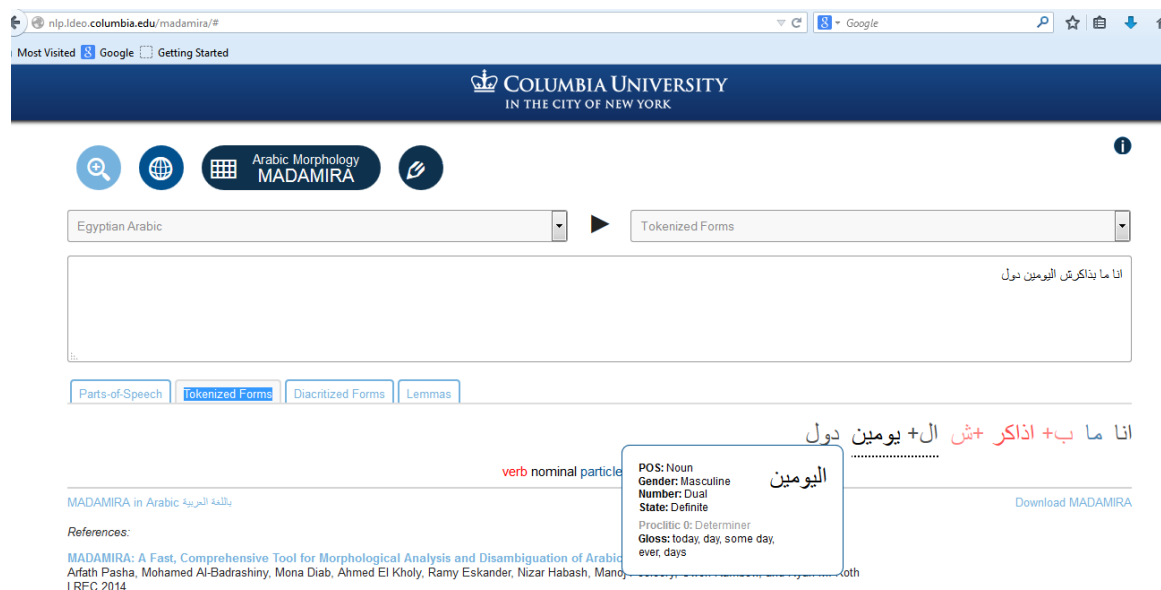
nlp.ldeo.columbia.edu/madamira/#

Google

Most Visited Google Getting Started

COLUMBIA UNIVERSITY
IN THE CITY OF NEW YORK

Arabic Morphology
MADAMIRA

Egyptian Arabic

Tokenized Forms

انا ما بذاكرش اليومين دول

Parts-of-Speech | Tokenized Forms | Diacritized Forms | Lemmas

انا ما ب+ اذاكر +ش ال+ يومين دول

verb nominal particle

اليومين
POS: Noun
Gender: Masculine
Number: Dual
State: Definite
Proclitic 0: Determiner
Gloss: today, day, some day, ever, days

MADAMIRA in Arabic باللغة العربية

Download MADAMIRA

References:

MADAMIRA: A Fast, Comprehensive Tool for Morphological Analysis and Disambiguation of Arabic
Arfath Pasha, Mohamed Al-Badrashiny, Mona Diab, Ahmed El Kholy, Ramy Eskander, Nizar Habash, Manoj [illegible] Roth
LREC 2014